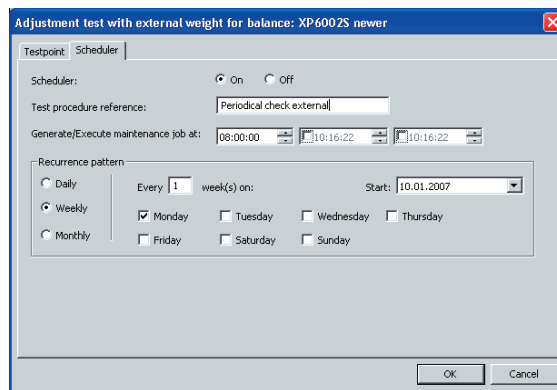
Adjustment test with external weight for balance: XP6002S newer

Testpoint Scheduler

Scheduler: On Off

Test procedure reference: Periodical check external

Generate/Execute maintenance job at: 08:00:00 10:16:22 10:16:22

Recurrence pattern

Daily

Weekly

Monthly

Every 1 week(s) on:

Start: 10.01.2007

Monday Tuesday Wednesday Thursday

Friday Saturday Sunday

OK Cancel